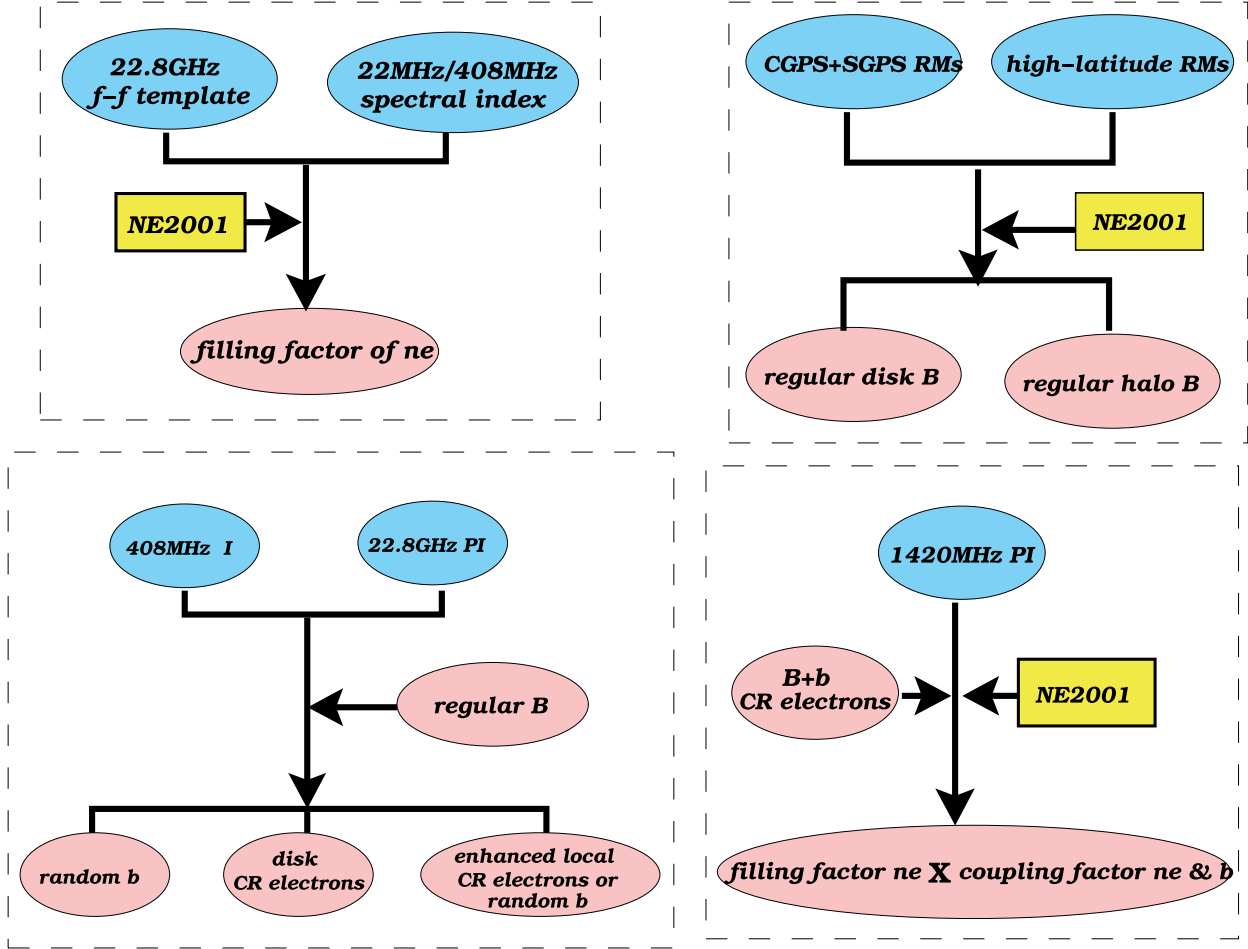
22.8GHz
f–f template

22MHz/408MHz
spectral index

NE2001

filling factor of ne

CGPS+SGPS RMs

high–latitude RMs

NE2001

regular disk B

regular halo B

408MHz I

22.8GHz PI

regular B

random b

disk
CR electrons

enhanced local
CR electrons or
random b

1420MHz PI

B+b
CR electrons

NE2001

filling factor ne X coupling factor ne & b